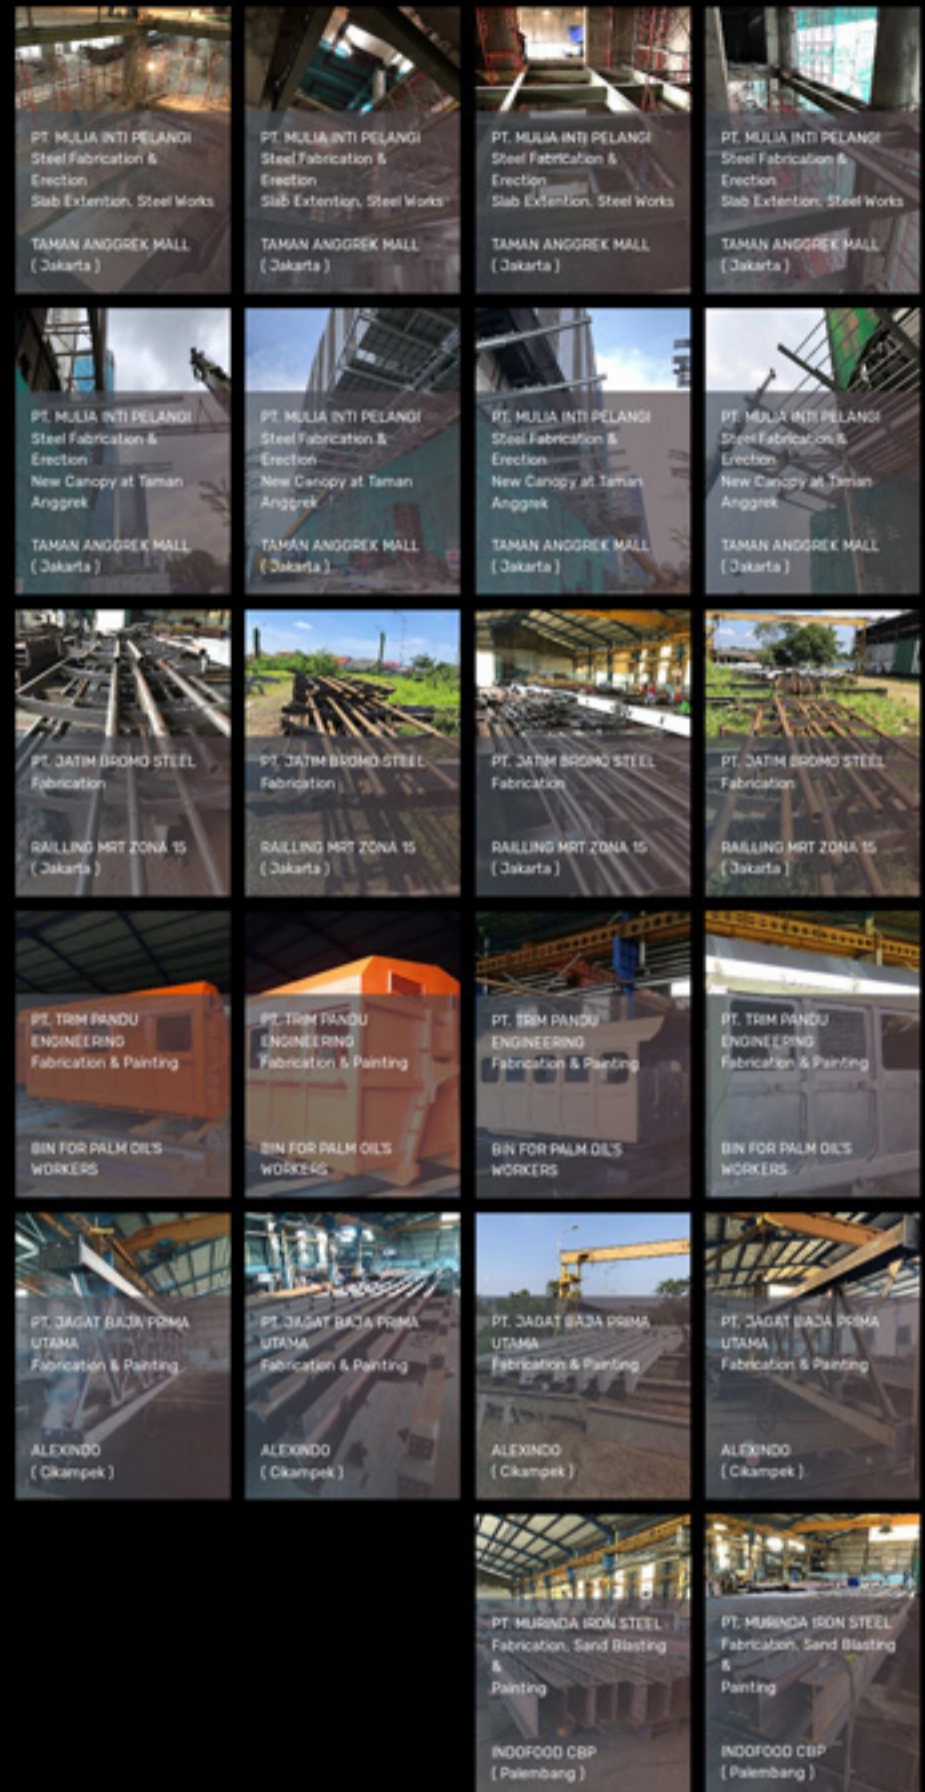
PT. MULIA INTI PELANGI
Steel Fabrication & Erection
Slab Extention, Steel Works

TAMAN ANGGREK MALL
( Jakarta )

PT. MULIA INTI PELANGI
Steel Fabrication & Erection
Slab Extention, Steel Works

TAMAN ANGGREK MALL
( Jakarta )

PT. MULIA INTI PELANGI
Steel Fabrication & Erection
Slab Extention, Steel Works

TAMAN ANGGREK MALL
( Jakarta )

PT. MULIA INTI PELANGI
Steel Fabrication & Erection
Slab Extention, Steel Works

TAMAN ANGGREK MALL
( Jakarta )

PT. MULIA INTI PELANGI
Steel Fabrication & Erection
New Canopy at Taman Anggrek

TAMAN ANGGREK MALL
( Jakarta )

PT. MULIA INTI PELANGI
Steel Fabrication & Erection
New Canopy at Taman Anggrek

TAMAN ANGGREK MALL
( Jakarta )

PT. MULIA INTI PELANGI
Steel Fabrication & Erection
New Canopy at Taman Anggrek

TAMAN ANGGREK MALL
( Jakarta )

PT. MULIA INTI PELANGI
Steel Fabrication & Erection
New Canopy at Taman Anggrek

TAMAN ANGGREK MALL
( Jakarta )

PT. JATIM BROMO STEEL
Fabrication

RAILLING MRT ZONA 15
( Jakarta )

PT. JATIM BROMO STEEL
Fabrication

RAILLING MRT ZONA 15
( Jakarta )

PT. JATIM BROMO STEEL
Fabrication

RAILLING MRT ZONA 15
( Jakarta )

PT. JATIM BROMO STEEL
Fabrication

RAILLING MRT ZONA 15
( Jakarta )

PT. TRIM PANDU ENGINEERING
Fabrication & Painting

BIN FOR PALM OIL'S WORKERS

PT. TRIM PANDU ENGINEERING
Fabrication & Painting

BIN FOR PALM OIL'S WORKERS

PT. TRIM PANDU ENGINEERING
Fabrication & Painting

BIN FOR PALM OIL'S WORKERS

PT. TRIM PANDU ENGINEERING
Fabrication & Painting

BIN FOR PALM OIL'S WORKERS

PT. JAGAT BAJA PRIMA UTAMA
Fabrication & Painting

ALEXINDO
( Cikampek )

PT. JAGAT BAJA PRIMA UTAMA
Fabrication & Painting

ALEXINDO
( Cikampek )

PT. JAGAT BAJA PRIMA UTAMA
Fabrication & Painting

ALEXINDO
( Cikampek )

PT. JAGAT BAJA PRIMA UTAMA
Fabrication & Painting

ALEXINDO
( Cikampek )

PT. MURINDA IRON STEEL
Fabrication, Sand Blasting & Painting

INDOFOOD CBP
( Palembang )

PT. MURINDA IRON STEEL
Fabrication, Sand Blasting & Painting

INDOFOOD CBP
( Palembang )